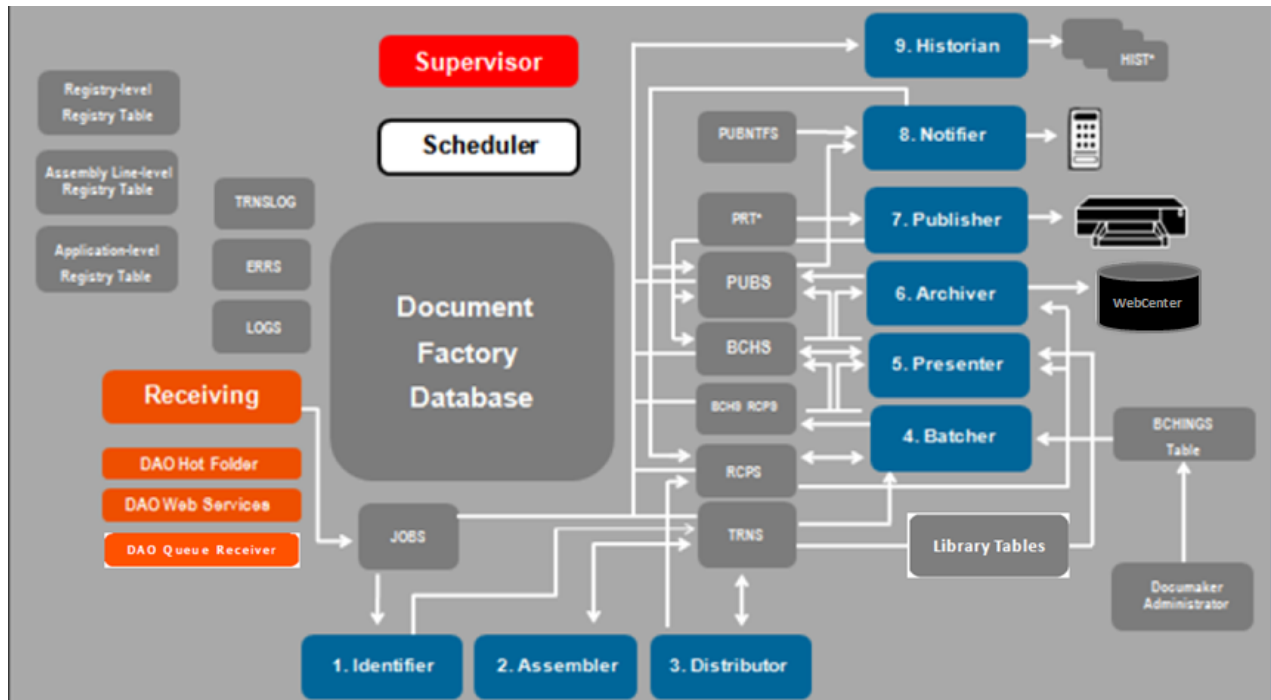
Supervisor

Scheduler

Registry-level Registry Table

Assembly Line-level Registry Table

Application-level Registry Table

TRNSLOG

ERRS

LOGS

Document Factory Database

Receiving

DAO Hot Folder

DAO Web Services

DAO Queue Receiver

JOBS

9. Historian

HIST*

PUBNTFS

8. Notifier

PRT*

7. Publisher

PUBS

6. Archiver

WebCenter

BCHS

5. Presenter

BCHS RCPS

4. Batcher

BCHINGS Table

RCPS

TRNS

Library Tables

Documaker Administrator

1. Identifier

2. Assembler

3. Distributor